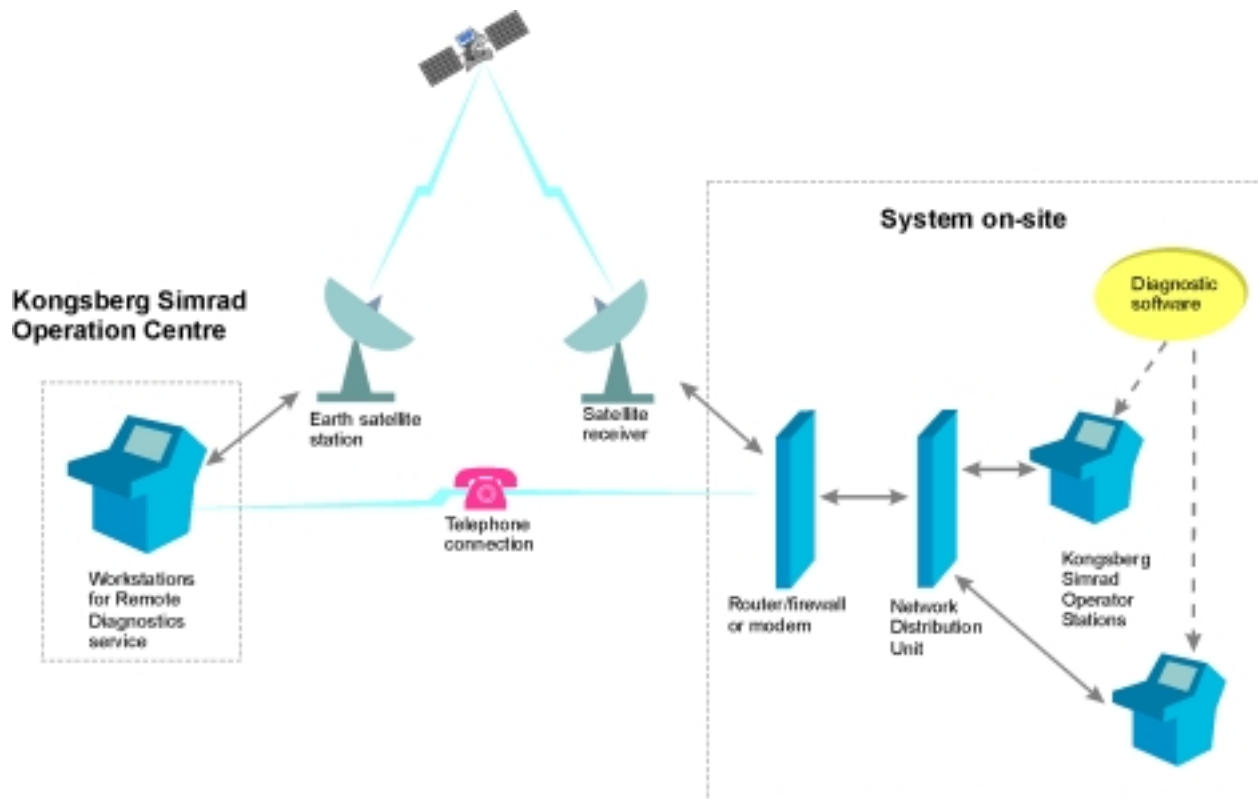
System on-site

Kongsberg Simrad Operation Centre

Diagnostic software

Earth satellite station

Satellite receiver

Telephone connection

Workstations for Remote Diagnostics service

Router/firewall or modem

Network Distribution Unit

Kongsberg Simrad Operator Stations